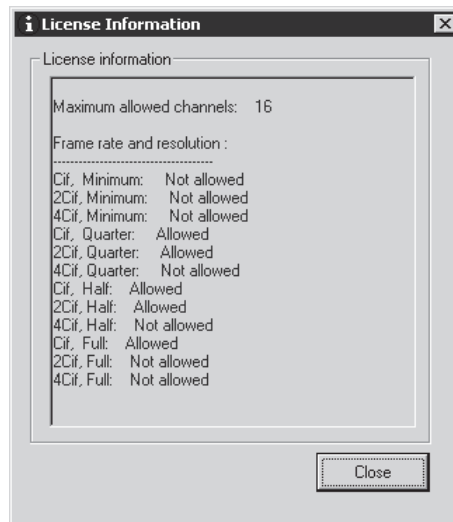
i License Information

License information

Maximum allowed channels: 16

Frame rate and resolution :
------------------------------------
Cif, Minimum: Not allowed
2Cif, Minimum: Not allowed
4Cif, Minimum: Not allowed
Cif, Quarter: Allowed
2Cif, Quarter: Allowed
4Cif, Quarter: Not allowed
Cif, Half: Allowed
2Cif, Half: Allowed
4Cif, Half: Not allowed
Cif, Full: Allowed
2Cif, Full: Not allowed
4Cif, Full: Not allowed

Close